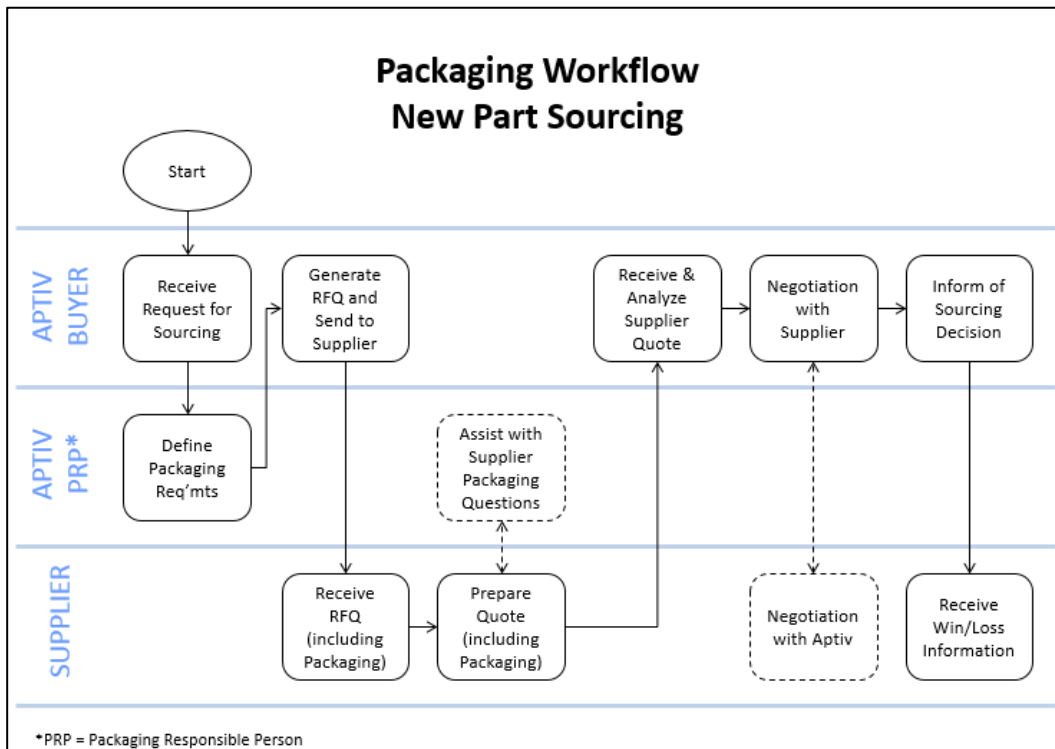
Packaging Workflow
New Part Sourcing

Start

APTIV BUYER

Receive Request for Sourcing

Generate RFQ and Send to Supplier

Receive & Analyze Supplier Quote

Negotiation with Supplier

Inform of Sourcing Decision

APTIV PRP*

Define Packaging Req'mts

Assist with Supplier Packaging Questions

SUPPLIER

Receive RFQ (including Packaging)

Prepare Quote (including Packaging)

Negotiation with Aptiv

Receive Win/Loss Information

*PRP = Packaging Responsible Person